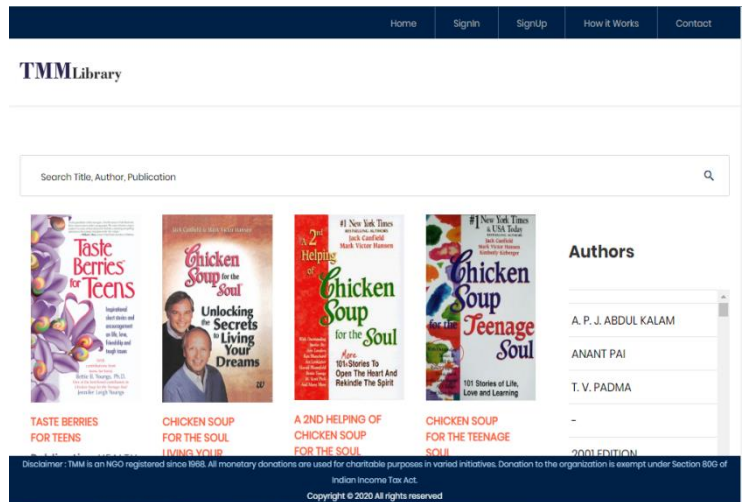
Home | SignIn | SignUp | How it Works | Contact

TMMLibrary

Search Title, Author, Publication

Taste Berries for Teens
Inspirational short stories and encouragement on life, love, friendship and tough issues
Bettie B. Youngs, Ph.D. Jennifer Leigh Youngs

Jack Canfield & Mark Victor Hansen
Chicken Soup for the Soul
Unlocking the Secrets to Living Your Dreams

#1 New York Times BESTSELLING AUTHORS
Jack Canfield Mark Victor Hansen
A 2nd Helping of Chicken Soup for the Soul
More 101 Stories To Open The Heart And Rekindle The Spirit

#1 New York Times & USA Today
Jack Canfield Mark Victor Hansen Kimberly Kirberger
Chicken Soup for the Teenage Soul
101 Stories of Life, Love and Learning

TASTE BERRIES FOR TEENS
Publication: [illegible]

CHICKEN SOUP FOR THE SOUL LIVING YOUR

A 2ND HELPING OF CHICKEN SOUP FOR THE SOUL

CHICKEN SOUP FOR THE TEENAGE SOUL

Authors

A. P. J. ABDUL KALAM
ANANT PAI
T. V. PADMA
-
2001 EDITION

Disclaimer : TMM is an NGO registered since 1968. All monetary donations are used for charitable purposes in varied initiatives. Donation to the organization is exempt under Section 80G of Indian Income Tax Act.
Copyright © 2020 All rights reserved